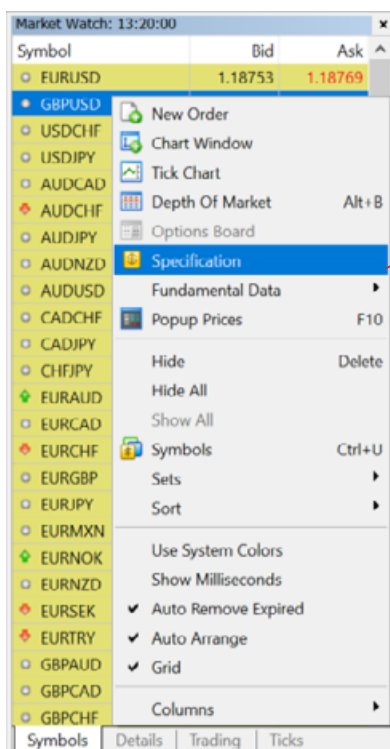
Market Watch: 13:20:00

| Symbol | Bid | Ask |
|---|---|---|
| EURUSD | 1.18753 | 1.18769 |
| GBPUSD | | |
| USDCHF | | |
| USDJPY | | |
| AUDCAD | | |
| AUDCHF | | |
| AUDJPY | | |
| AUDNZD | | |
| AUDUSD | | |
| CADCHF | | |
| CADJPY | | |
| CHFJPY | | |
| EURAUD | | |
| EURCAD | | |
| EURCHF | | |
| EURGBP | | |
| EURJPY | | |
| EURMXN | | |
| EURNOK | | |
| EURNZD | | |
| EURSEK | | |
| EURTRY | | |
| GBPAUD | | |
| GBPCAD | | |
| GBPCHF | | |

New Order
Chart Window
Tick Chart
Depth Of Market Alt+B
Options Board
Specification
Fundamental Data
Popup Prices F10
Hide Delete
Hide All
Show All
Symbols Ctrl+U
Sets
Sort
Use System Colors
Show Milliseconds
✔ Auto Remove Expired
✔ Auto Arrange
✔ Grid
Columns

Symbols | Details | Trading | Ticks